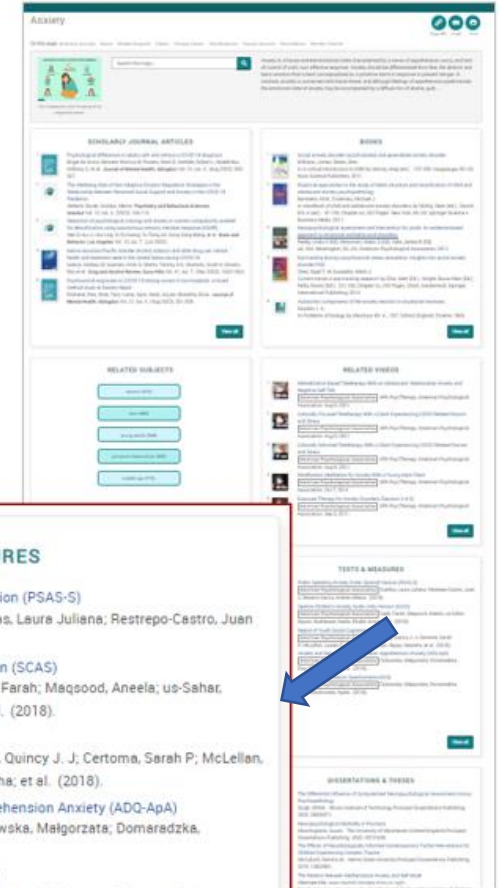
Anxiety

SCHOLARLY JOURNAL ARTICLES

BOOKS

RELATED SUBJECTS

RELATED VIDEOS

TESTS & MEASURES

DISSERTATIONS & THESES

View all

View all

View all

View all

RES

ion (PSAS-S)
s, Laura Juliana; Restrepo-Castro, Juan

n (SCAS)
Farah; Maqsood, Aneela; us-Sahar,
. (2018).

Quincy J. J; Certoma, Sarah P; McLellan,
na; et al. (2018).

hension Anxiety (ADQ-ApA)
wska, Małgorzata; Domaradzka,